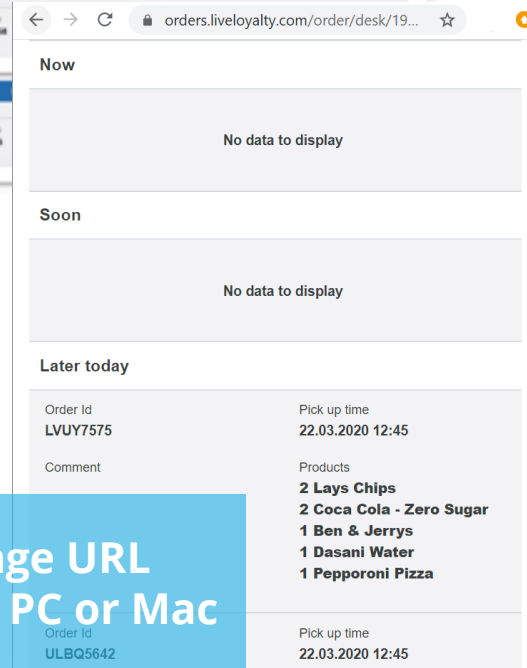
orders.liveloyalty.com/order/desk/19...

Now

No data to display

Soon

No data to display

Later today

Order Id
LVUY7575

Pick up time
22.03.2020 12:45

Comment

Products
2 Lays Chips
2 Coca Cola - Zero Sugar
1 Ben & Jerrys
1 Dasani Water
1 Pepporoni Pizza

ge URL
PC or Mac

Order Id
ULBQ5642

Pick up time
22.03.2020 12:45